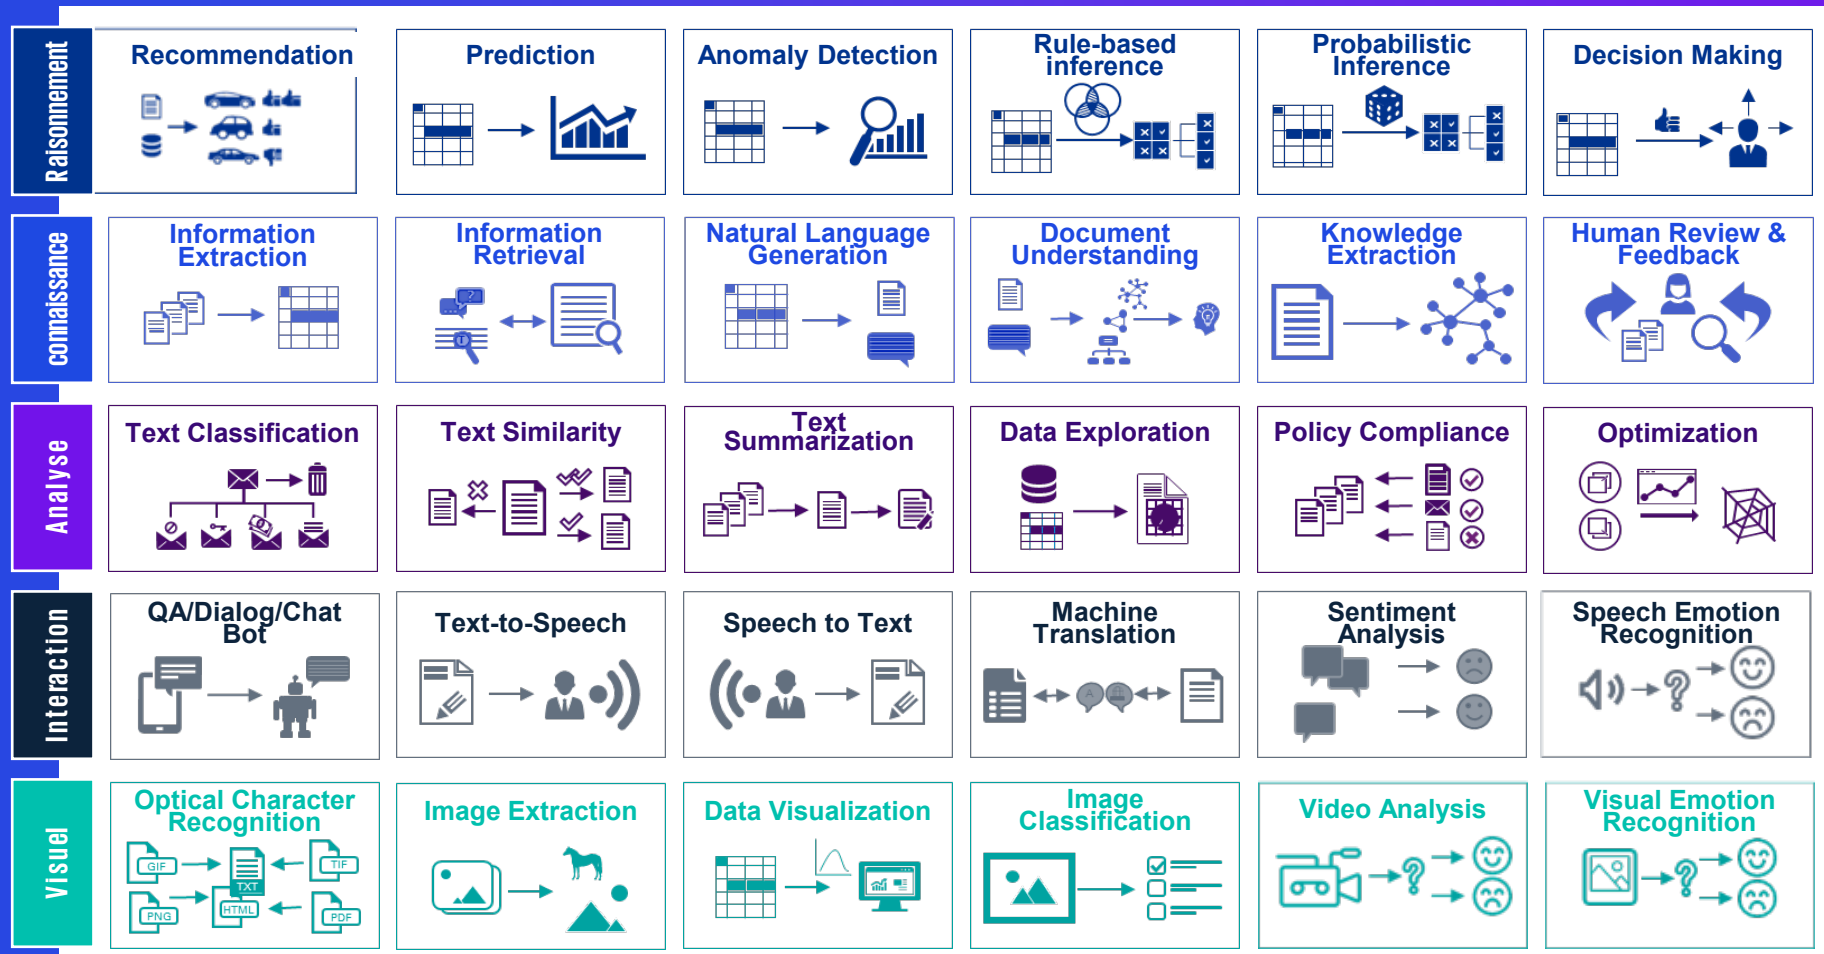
Raisonnement

Recommendation

Prediction

Anomaly Detection

Rule-based inference

Probabilistic Inference

Decision Making

connaissance

Information Extraction

Information Retrieval

Natural Language Generation

Document Understanding

Knowledge Extraction

Human Review & Feedback

Analyse

Text Classification

Text Similarity

Text Summarization

Data Exploration

Policy Compliance

Optimization

Interaction

QA/Dialog/Chat Bot

Text-to-Speech

Speech to Text

Machine Translation

Sentiment Analysis

Speech Emotion Recognition

Visuel

Optical Character Recognition

GIF

TXT

TIF

PNG

HTML

PDF

Image Extraction

Data Visualization

Image Classification

Video Analysis

Visual Emotion Recognition